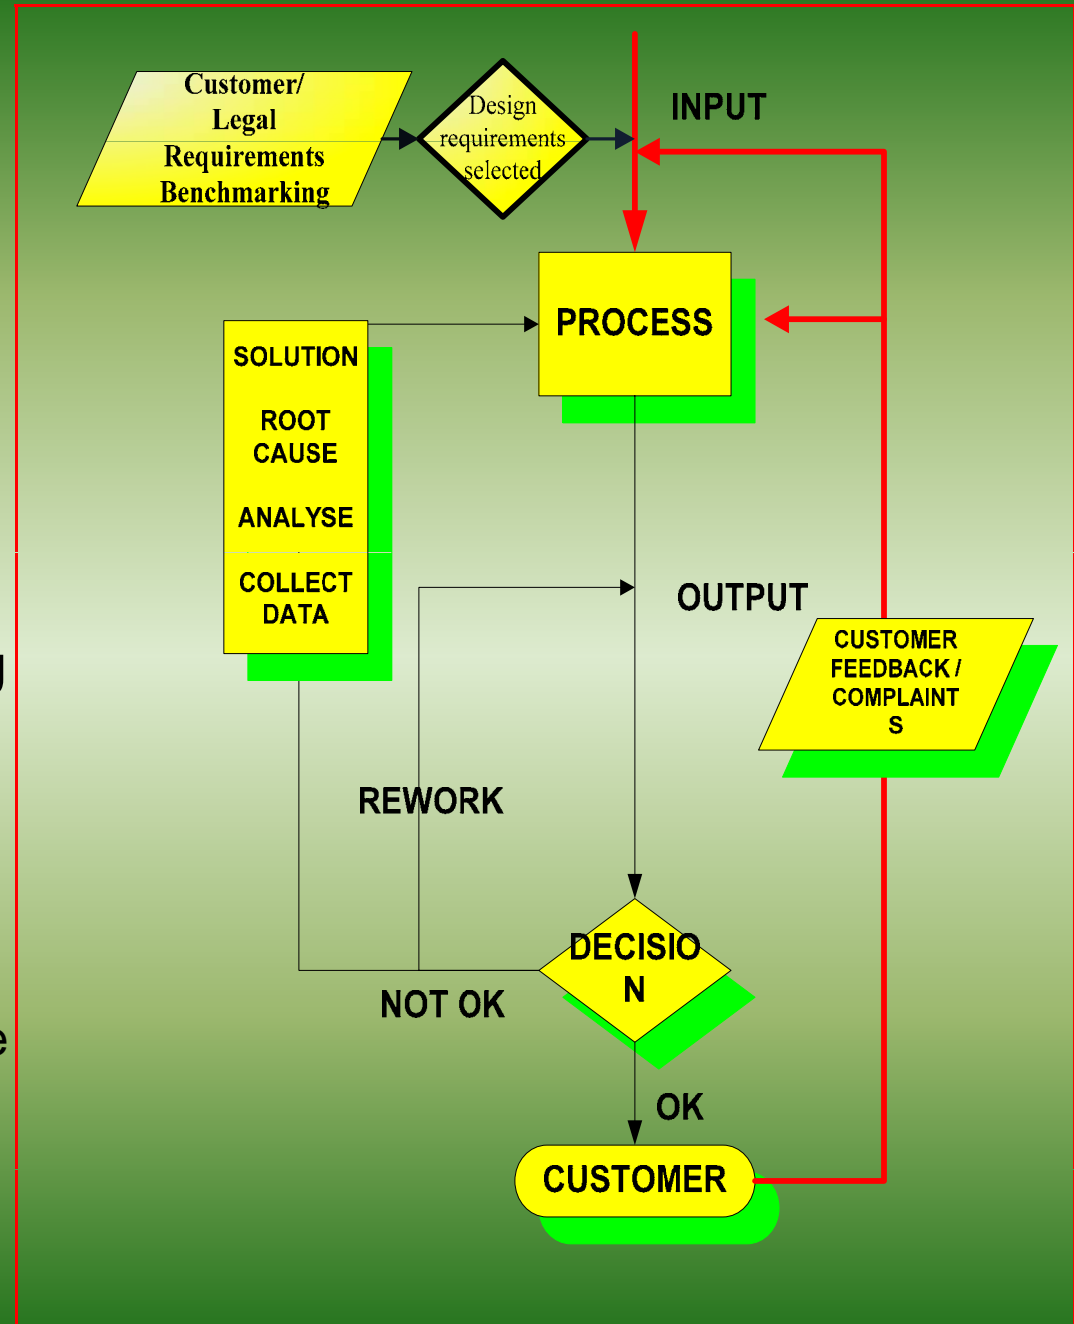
Customer/ Legal Requirements Benchmarking

Design requirements selected

INPUT

PROCESS

SOLUTION

ROOT CAUSE

ANALYSE

COLLECT DATA

OUTPUT

CUSTOMER FEEDBACK / COMPLAINT S

REWORK

DECISIO N

NOT OK

OK

CUSTOMER